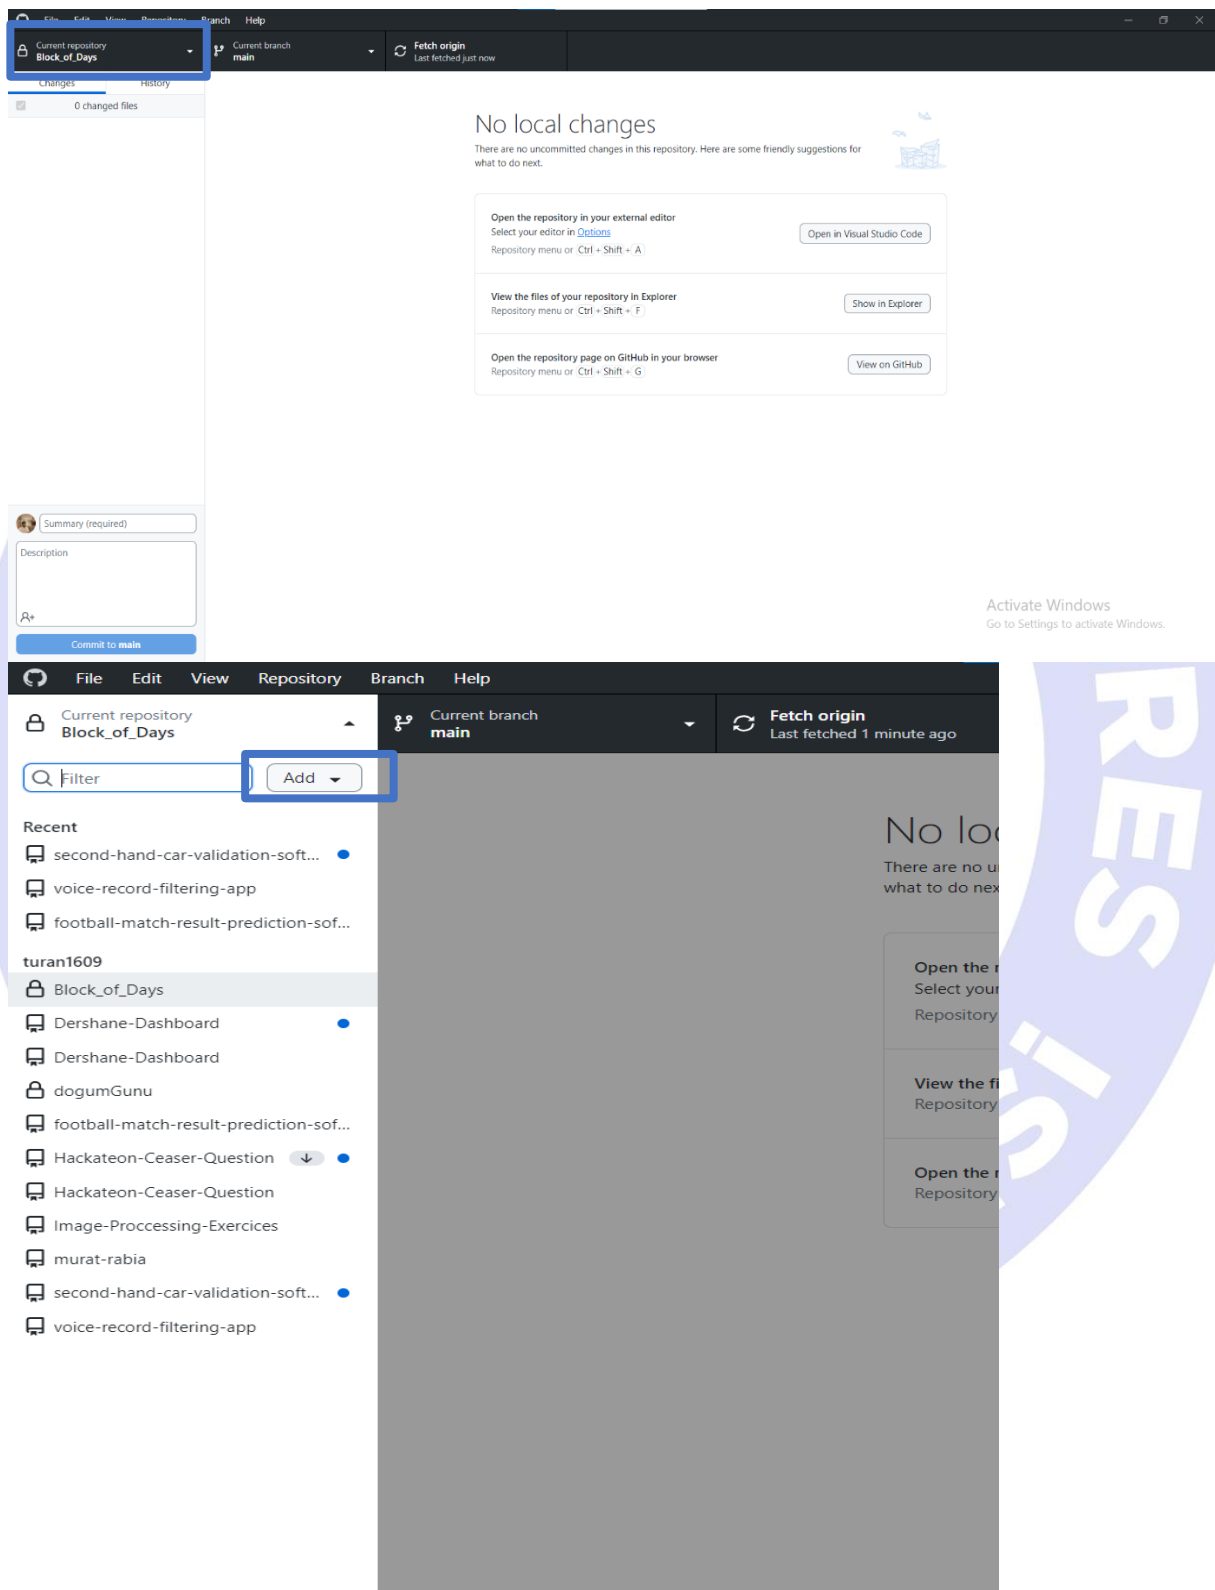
File Edit View Repository Branch Help

Current repository
Block_of_Days

Current branch
main

Fetch origin
Last fetched just now

Changes History

0 changed files

No local changes

There are no uncommitted changes in this repository. Here are some friendly suggestions for what to do next.

Open the repository in your external editor
Select your editor in Options
Repository menu or Ctrl + Shift + A

Open in Visual Studio Code

View the files of your repository in Explorer
Repository menu or Ctrl + Shift + F

Show in Explorer

Open the repository page on GitHub in your browser
Repository menu or Ctrl + Shift + G

View on GitHub

Summary (required)

Description

Commit to main

Activate Windows
Go to Settings to activate Windows.

File Edit View Repository Branch Help

Current repository
Block_of_Days

Current branch
main

Fetch origin
Last fetched 1 minute ago

Filter

Add

Recent
second-hand-car-validation-soft...
voice-record-filtering-app
football-match-result-prediction-sof...

turan1609
Block_of_Days
Dershane-Dashboard
Dershane-Dashboard
dogumGunu
football-match-result-prediction-sof...
Hackateon-Ceaser-Question
Hackateon-Ceaser-Question
Image-Proccessing-Exercices
murat-rabia
second-hand-car-validation-soft...
voice-record-filtering-app

No lo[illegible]
There are no u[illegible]
what to do nex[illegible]

Open the r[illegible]
Select your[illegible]
Repository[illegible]

View the fi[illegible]
Repository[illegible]

Open the r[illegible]
Repository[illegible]

RES